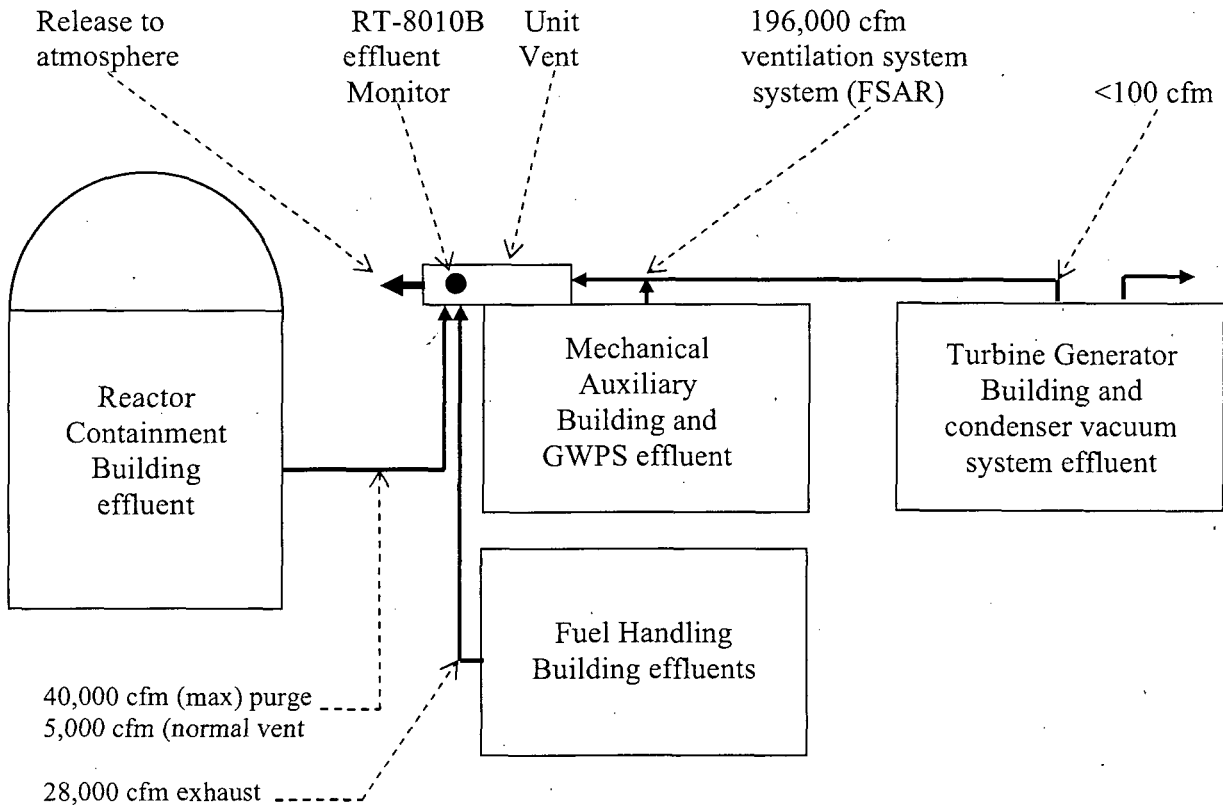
Release to atmosphere

RT-8010B effluent Monitor

Unit Vent

196,000 cfm ventilation system system (FSAR)

<100 cfm

Reactor Containment Building effluent

Mechanical Auxiliary Building and GWPS effluent

Turbine Generator Building and condenser vacuum system effluent

Fuel Handling Building effluents

40,000 cfm (max) purge
5,000 cfm (normal vent

28,000 cfm exhaust